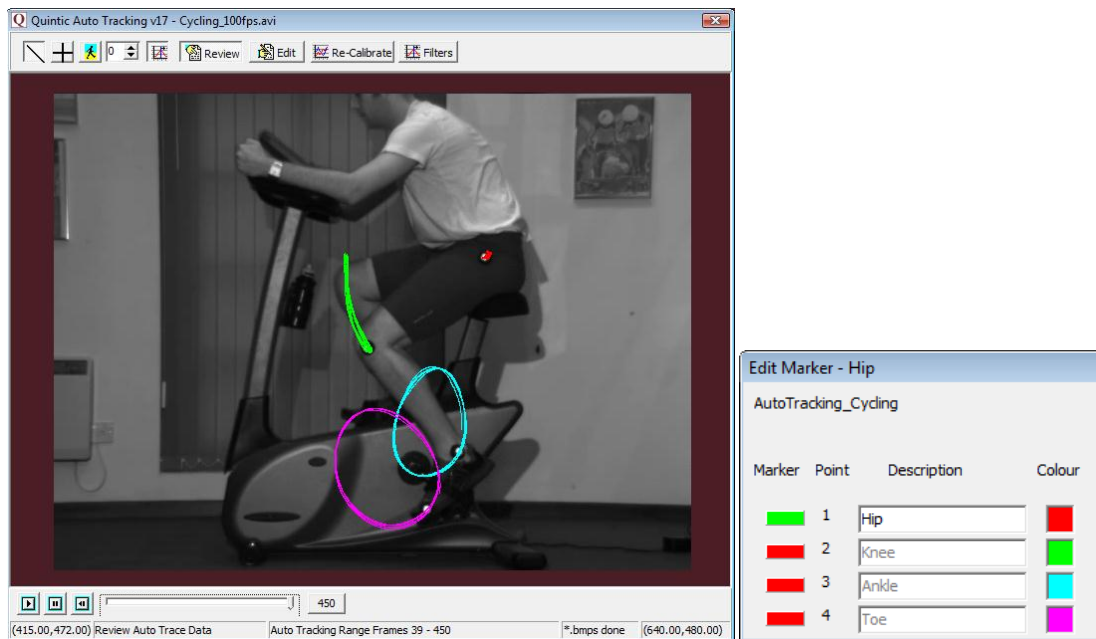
Quintic Auto Tracking v17 - Cycling_100fps.avi

0 Review Edit Re-Calibrate Filters

450

(415.00,472.00) Review Auto Trace Data | Auto Tracking Range Frames 39 - 450 | *.bmps done | (640.00,480.00)

Edit Marker - Hip

AutoTracking_Cycling

| Marker | Point | Description | Colour |
|---|---|---|---|
| | 1 | Hip | |
| | 2 | Knee | |
| | 3 | Ankle | |
| | 4 | Toe | |